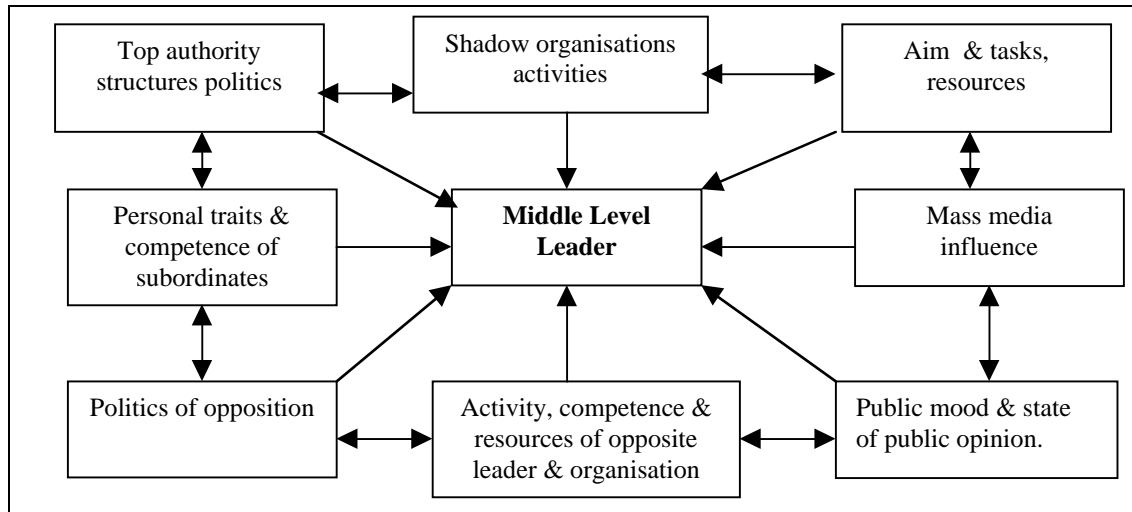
Top authority structures politics

Shadow organisations activities

Aim & tasks, resources

Personal traits & competence of subordinates

Middle Level Leader

Mass media influence

Politics of opposition

Activity, competence & resources of opposite leader & organisation

Public mood & state of public opinion.